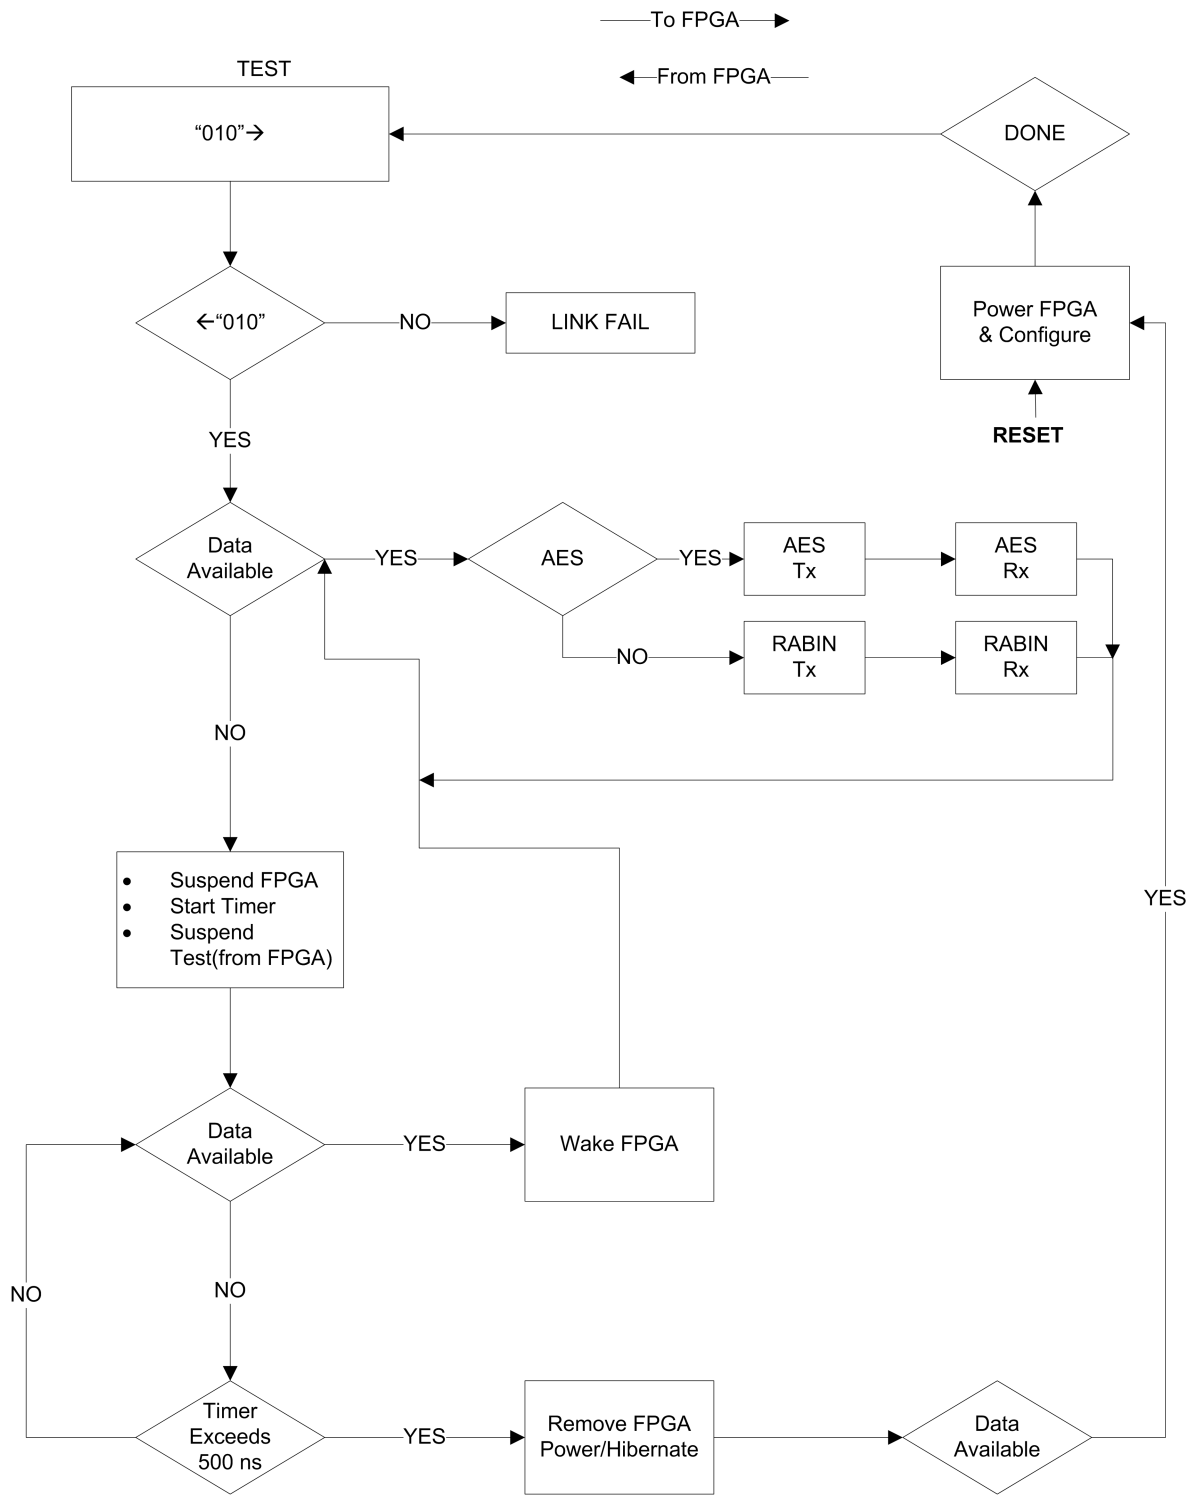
To FPGA

From FPGA

TEST

“010”→

DONE

←“010”

NO

LINK FAIL

Power FPGA & Configure

RESET

YES

Data Available

YES

AES

YES

AES Tx

AES Rx

NO

RABIN Tx

RABIN Rx

NO

YES

• Suspend FPGA
• Start Timer
• Suspend Test(from FPGA)

Data Available

YES

Wake FPGA

NO

NO

Timer Exceeds 500 ns

YES

Remove FPGA Power/Hibernate

Data Available